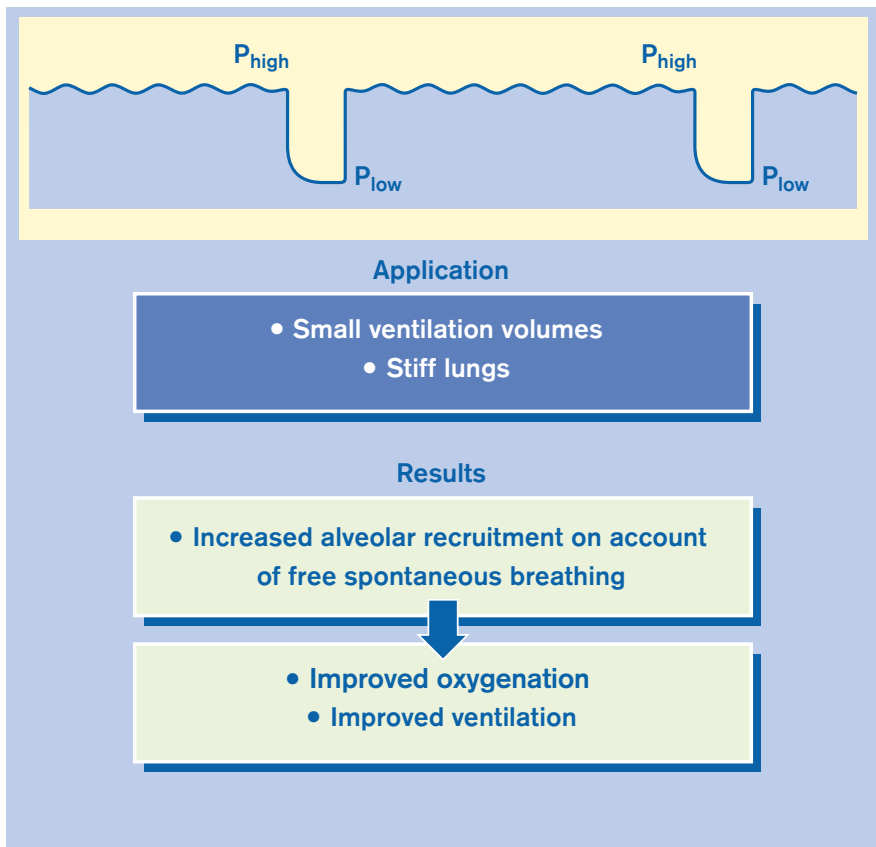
$P_{high}$ $P_{high}$

$P_{low}$ $P_{low}$

Application

• Small ventilation volumes
• Stiff lungs

Results

• Increased alveolar recruitment on account of free spontaneous breathing

• Improved oxygenation
• Improved ventilation